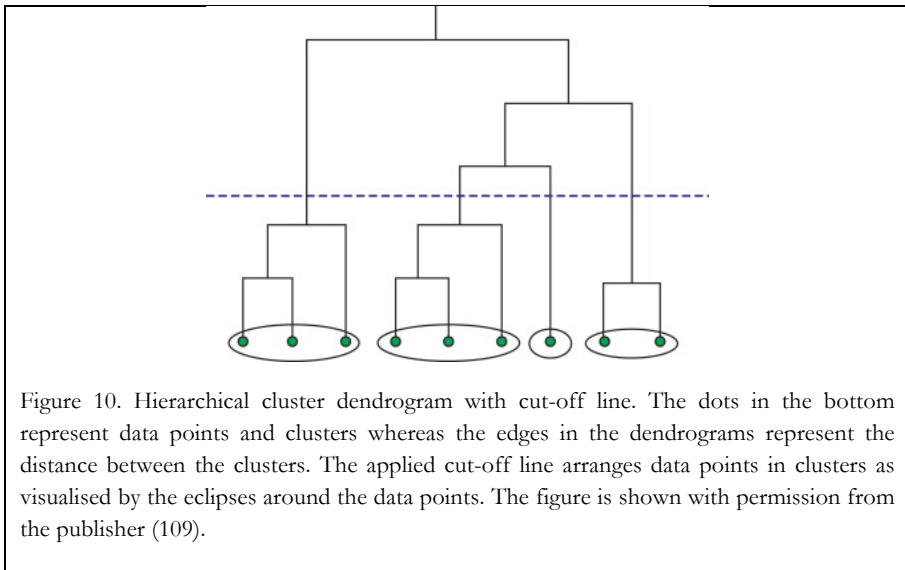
Figure 10. Hierarchical cluster dendrogram with cut-off line. The dots in the bottom represent data points and clusters whereas the edges in the dendrograms represent the distance between the clusters. The applied cut-off line arranges data points in clusters as visualised by the eclipses around the data points. The figure is shown with permission from the publisher (109).